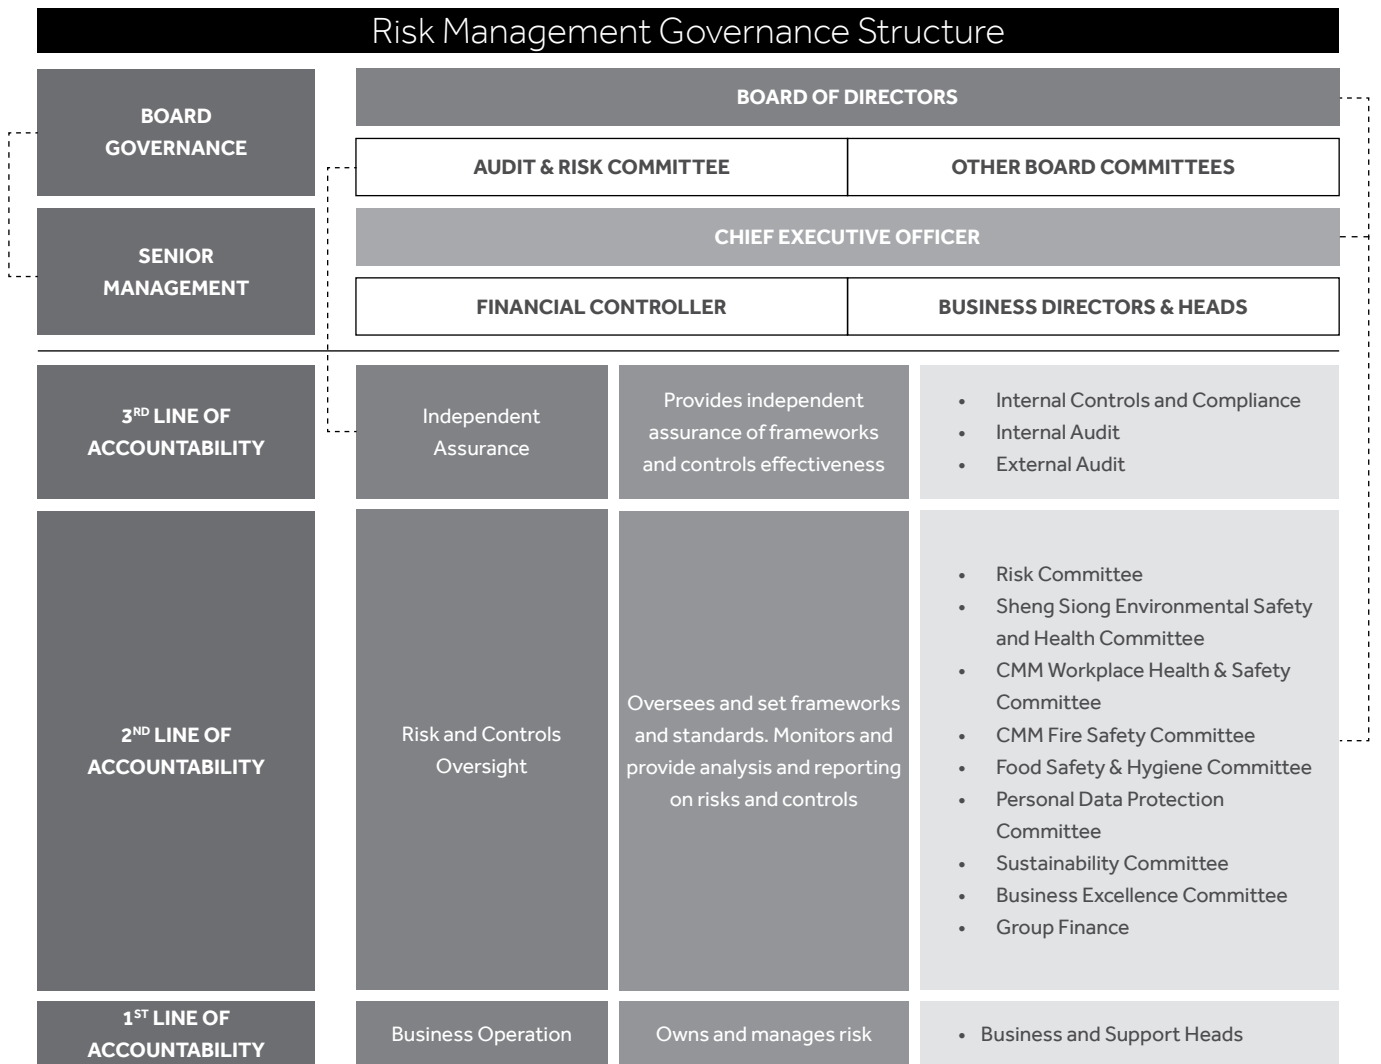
Risk Management Governance Structure

BOARD GOVERNANCE

BOARD OF DIRECTORS

AUDIT & RISK COMMITTEE

OTHER BOARD COMMITTEES

SENIOR MANAGEMENT

CHIEF EXECUTIVE OFFICER

FINANCIAL CONTROLLER

BUSINESS DIRECTORS & HEADS

3$^{RD}$ LINE OF ACCOUNTABILITY

Independent Assurance

Provides independent assurance of frameworks and controls effectiveness

- Internal Controls and Compliance
- Internal Audit
- External Audit

2$^{ND}$ LINE OF ACCOUNTABILITY

Risk and Controls Oversight

Oversees and set frameworks and standards. Monitors and provide analysis and reporting on risks and controls

- Risk Committee
- Sheng Siong Environmental Safety and Health Committee
- CMM Workplace Health & Safety Committee
- CMM Fire Safety Committee
- Food Safety & Hygiene Committee
- Personal Data Protection Committee
- Sustainability Committee
- Business Excellence Committee
- Group Finance

1$^{ST}$ LINE OF ACCOUNTABILITY

Business Operation

Owns and manages risk

- Business and Support Heads